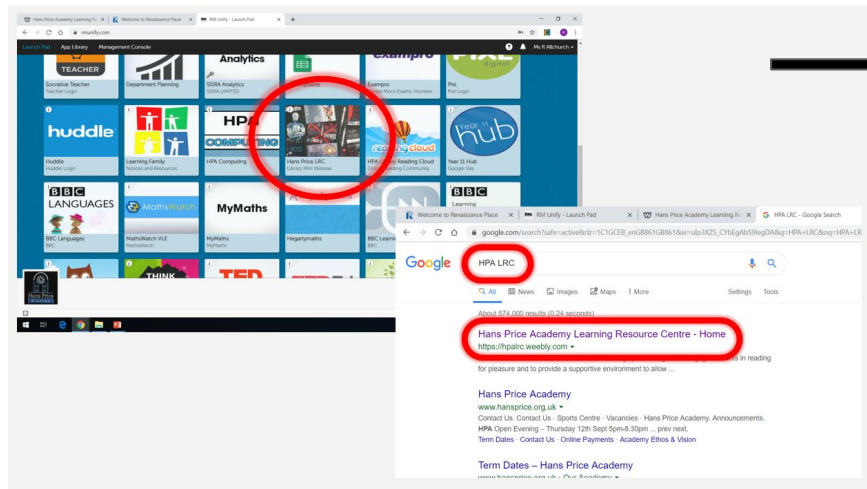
Hans Price Academy Learning R | Welcome to Renaissance Place | RM Unify - Launch Pad

rmunify.com

Launch Pad | App Library | Management Console

Ms R Allchurch

TEACHER
Socrative Teacher
Teacher Login

Department Planning

Analytics
SISRA Analytics
SISRA LIMITED

Exampro

Pixl
Pixl Login

huddle
Huddle
Huddle Login

Learning Family
Notices and Resources

HPA
HPA Computing

Hans Price LRC
Library Mini Website

reading cloud
HPA Library Reading Cloud
Online Reading Community

Year 11 hub
Year 11 Hub
Google Site

BBC LANGUAGES
BBC Languages
BBC

MathsWatch
MathsWatch VLE
MathsWatch

MyMaths
MyMaths
MyMaths

Hegartymaths

BBC Learning

THINK

TED

Hans Price

Welcome to Renaissance Place | RM Unify - Launch Pad | Hans Price Academy Learning Re | HPA LRC - Google Search

google.com/search?safe=active&rlz=1C1GCEB_enGB861GB861&sei=ulp3XZS_CYbEgAbS9tegDA&q=HPA+LRC&oq=HPA+LR

Google

HPA LRC

All | News | Images | Maps | More | Settings | Tools

About 574,000 results (0.24 seconds)

Hans Price Academy Learning Resource Centre - Home
https://hpalrc.weebly.com
in reading for pleasure and to provide a supportive environment to allow ...

Hans Price Academy
www.hansprice.org.uk
Contact Us. Contact Us · Sports Centre · Vacancies · Hans Price Academy. Announcements. HPA Open Evening – Thursday 12th Sept 5pm-8.30pm ... prev next.
Term Dates · Contact Us · Online Payments · Academy Ethos & Vision

Term Dates – Hans Price Academy